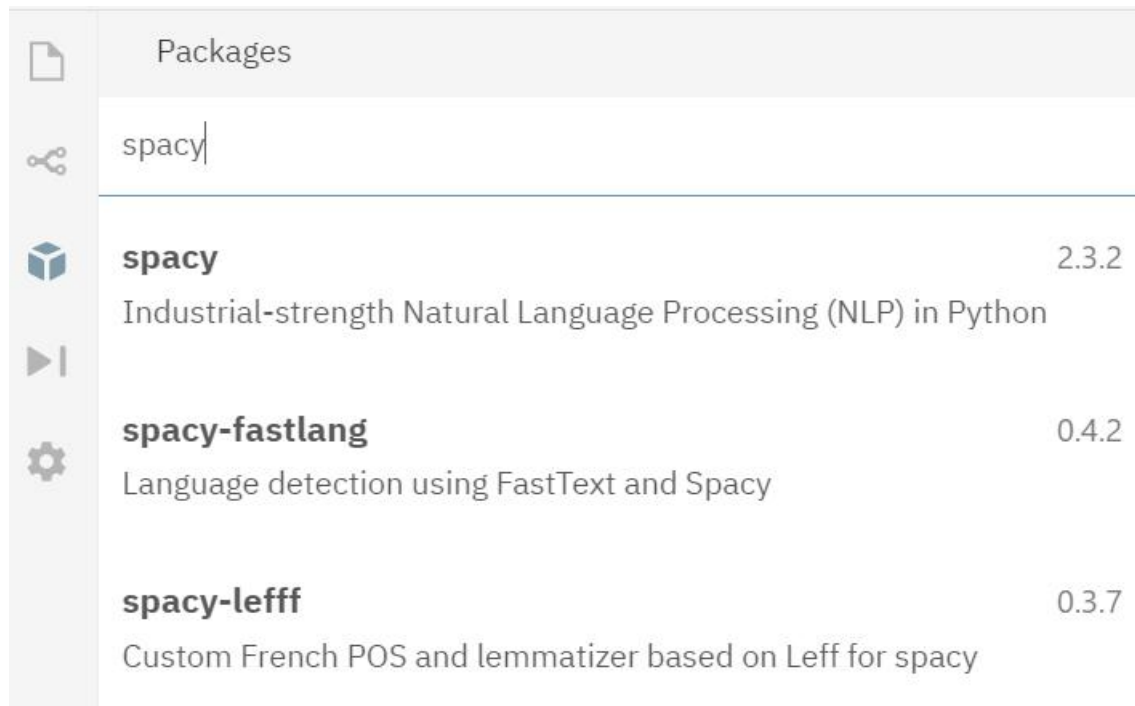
Packages

spacy

**spacy** 2.3.2
Industrial-strength Natural Language Processing (NLP) in Python

**spacy-fastlang** 0.4.2
Language detection using FastText and Spacy

**spacy-lefff** 0.3.7
Custom French POS and lemmatizer based on Leff for spacy